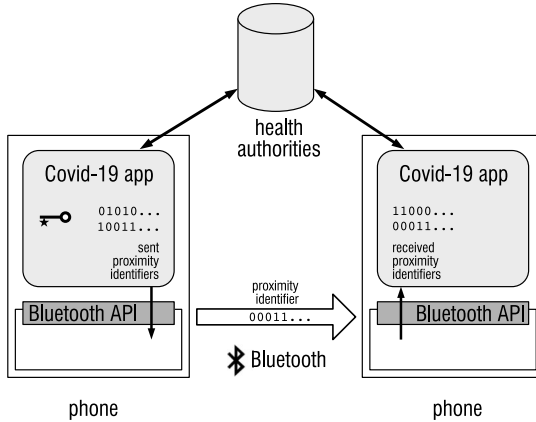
health authorities

Covid-19 app

01010...
10011...

sent proximity identifiers

Bluetooth API

phone

proximity identifier

00011...

Bluetooth

Covid-19 app

11000...
00011...

received proximity identifiers

Bluetooth API

phone